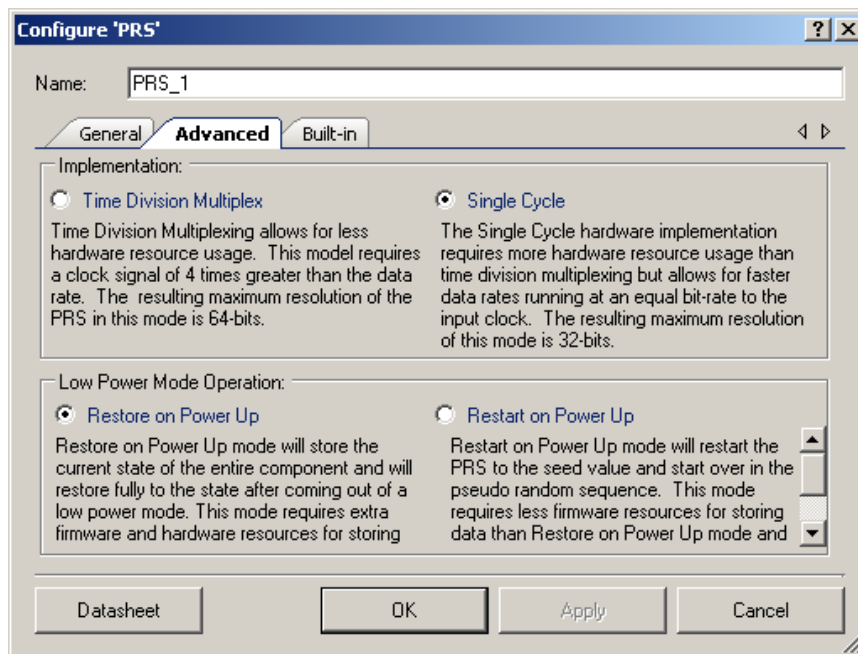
Configure 'PRS'

?

Name: PRS_1

General | Advanced | Built-in

Implementation:

Time Division Multiplex

Time Division Multiplexing allows for less hardware resource usage. This model requires a clock signal of 4 times greater than the data rate. The resulting maximum resolution of the PRS in this mode is 64-bits.

Single Cycle

The Single Cycle hardware implementation requires more hardware resource usage than time division multiplexing but allows for faster data rates running at an equal bit-rate to the input clock. The resulting maximum resolution of this mode is 32-bits.

Low Power Mode Operation:

Restore on Power Up

Restore on Power Up mode will store the current state of the entire component and will restore fully to the state after coming out of a low power mode. This mode requires extra firmware and hardware resources for storing

Restart on Power Up

Restart on Power Up mode will restart the PRS to the seed value and start over in the pseudo random sequence. This mode requires less firmware resources for storing data than Restore on Power Up mode and

Datasheet | OK | Apply | Cancel